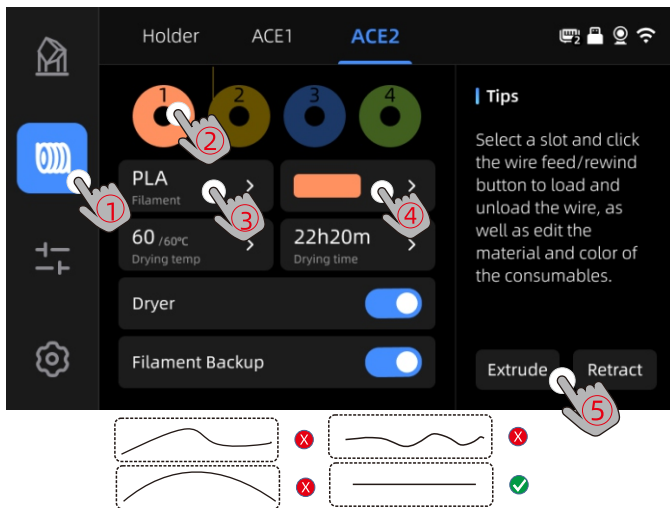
Holder ACE1 ACE2

1 2 3 4

②

PLA
Filament

③

④

①

60 /60℃
Drying temp

22h20m
Drying time

Dryer

Filament Backup

Tips

Select a slot and click the wire feed/rewind button to load and unload the wire, as well as edit the material and color of the consumables.

Extrude

Retract

⑤